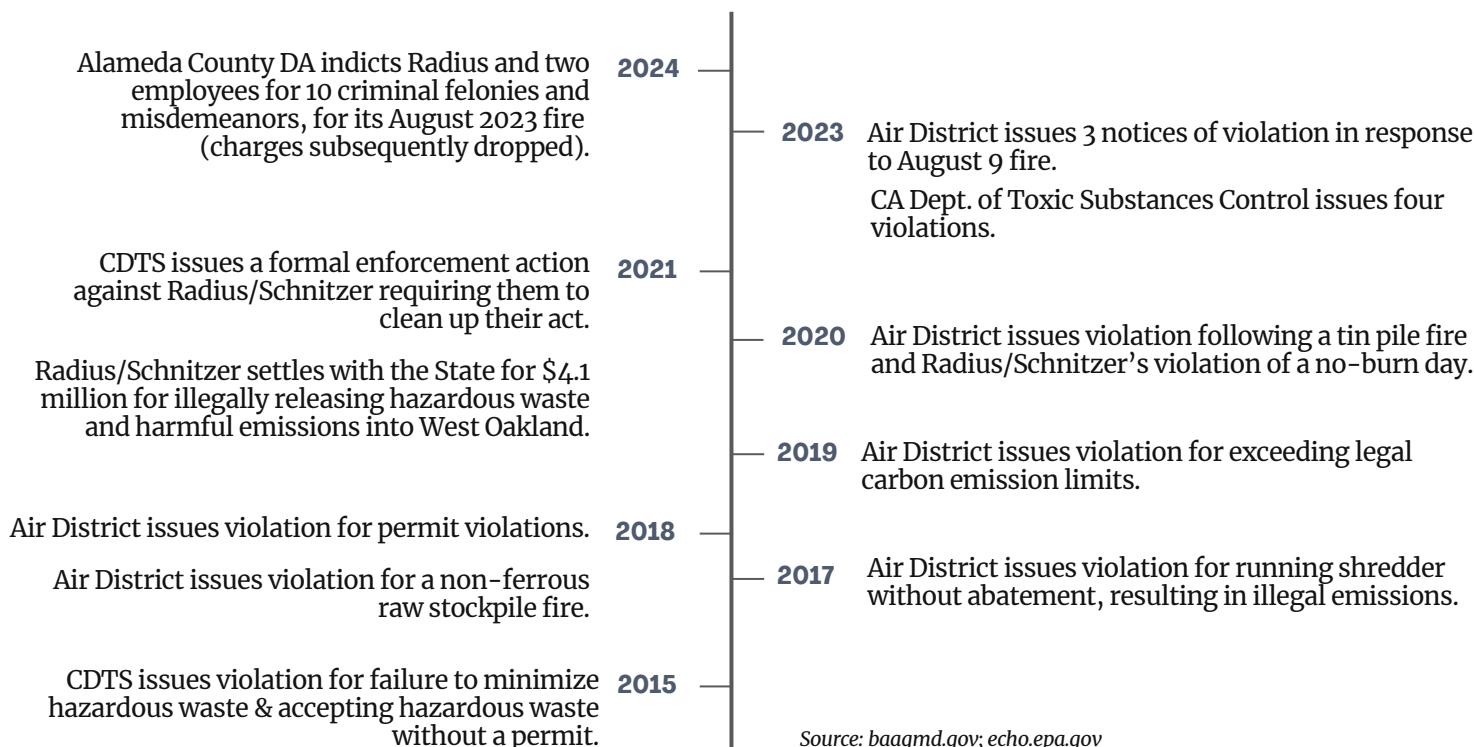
2024 Alameda County DA indicts Radius and two employees for 10 criminal felonies and misdemeanors, for its August 2023 fire (charges subsequently dropped).

2023 Air District issues 3 notices of violation in response to August 9 fire.

CA Dept. of Toxic Substances Control issues four violations.

2021 CDTS issues a formal enforcement action against Radius/Schnitzer requiring them to clean up their act.

Radius/Schnitzer settles with the State for $4.1 million for illegally releasing hazardous waste and harmful emissions into West Oakland.

2020 Air District issues violation following a tin pile fire and Radius/Schnitzer's violation of a no-burn day.

2019 Air District issues violation for exceeding legal carbon emission limits.

2018 Air District issues violation for permit violations.

Air District issues violation for a non-ferrous raw stockpile fire.

2017 Air District issues violation for running shredder without abatement, resulting in illegal emissions.

2015 CDTS issues violation for failure to minimize hazardous waste & accepting hazardous waste without a permit.

Source: baaqmd.gov; echo.epa.gov